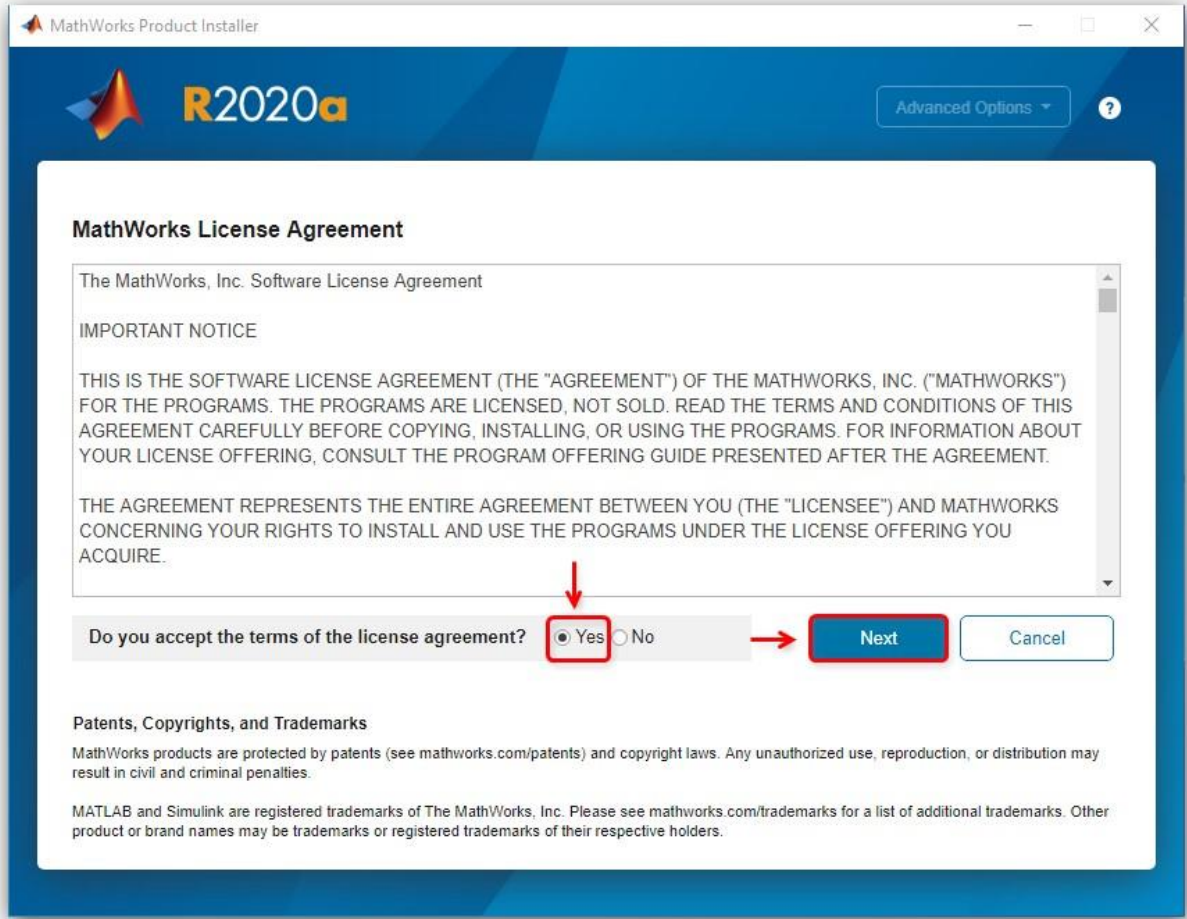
MathWorks Product Installer

R2020a

Advanced Options

?

MathWorks License Agreement

The MathWorks, Inc. Software License Agreement

IMPORTANT NOTICE

THIS IS THE SOFTWARE LICENSE AGREEMENT (THE "AGREEMENT") OF THE MATHWORKS, INC. ("MATHWORKS") FOR THE PROGRAMS. THE PROGRAMS ARE LICENSED, NOT SOLD. READ THE TERMS AND CONDITIONS OF THIS AGREEMENT CAREFULLY BEFORE COPYING, INSTALLING, OR USING THE PROGRAMS. FOR INFORMATION ABOUT YOUR LICENSE OFFERING, CONSULT THE PROGRAM OFFERING GUIDE PRESENTED AFTER THE AGREEMENT.

THE AGREEMENT REPRESENTS THE ENTIRE AGREEMENT BETWEEN YOU (THE "LICENSEE") AND MATHWORKS CONCERNING YOUR RIGHTS TO INSTALL AND USE THE PROGRAMS UNDER THE LICENSE OFFERING YOU ACQUIRE.

Do you accept the terms of the license agreement? Yes No

Next

Cancel

Patents, Copyrights, and Trademarks

MathWorks products are protected by patents (see mathworks.com/patents) and copyright laws. Any unauthorized use, reproduction, or distribution may result in civil and criminal penalties.

MATLAB and Simulink are registered trademarks of The MathWorks, Inc. Please see mathworks.com/trademarks for a list of additional trademarks. Other product or brand names may be trademarks or registered trademarks of their respective holders.